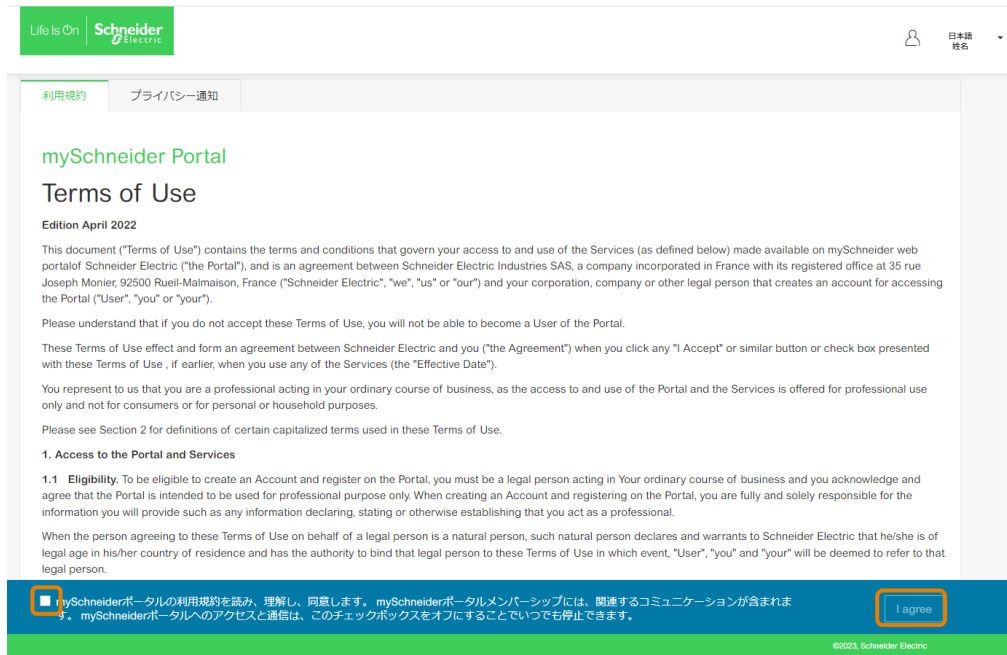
Life Is On | Schneider Electric

日本語
姓名

利用規約 プライバシー通知

mySchneider Portal

Terms of Use

Edition April 2022

This document ("Terms of Use") contains the terms and conditions that govern your access to and use of the Services (as defined below) made available on mySchneider web portalof Schneider Electric ("the Portal"), and is an agreement between Schneider Electric Industries SAS, a company incorporated in France with its registered office at 35 rue Joseph Monier, 92500 Rueil-Malmaison, France ("Schneider Electric", "we", "us" or "our") and your corporation, company or other legal person that creates an account for accessing the Portal ("User", "you" or "your").

Please understand that if you do not accept these Terms of Use, you will not be able to become a User of the Portal.

These Terms of Use effect and form an agreement between Schneider Electric and you ("the Agreement") when you click any "I Accept" or similar button or check box presented with these Terms of Use , if earlier, when you use any of the Services (the "Effective Date").

You represent to us that you are a professional acting in your ordinary course of business, as the access to and use of the Portal and the Services is offered for professional use only and not for consumers or for personal or household purposes.

Please see Section 2 for definitions of certain capitalized terms used in these Terms of Use.

1. Access to the Portal and Services

1.1 Eligibility. To be eligible to create an Account and register on the Portal, you must be a legal person acting in Your ordinary course of business and you acknowledge and agree that the Portal is intended to be used for professional purpose only. When creating an Account and registering on the Portal, you are fully and solely responsible for the information you will provide such as any information declaring, stating or otherwise establishing that you act as a professional.

When the person agreeing to these Terms of Use on behalf of a legal person is a natural person, such natural person declares and warrants to Schneider Electric that he/she is of legal age in his/her country of residence and has the authority to bind that legal person to these Terms of Use in which event, "User", "you" and "your" will be deemed to refer to that legal person.

mySchneiderポータルの利用規約を読み、理解し、同意します。 mySchneiderポータルメンバーシップには、関連するコミュニケーションが含まれます。 mySchneiderポータルへのアクセスと通信は、このチェックボックスをオフにすることでいつでも停止できます。

I agree

©2023, Schneider Electric